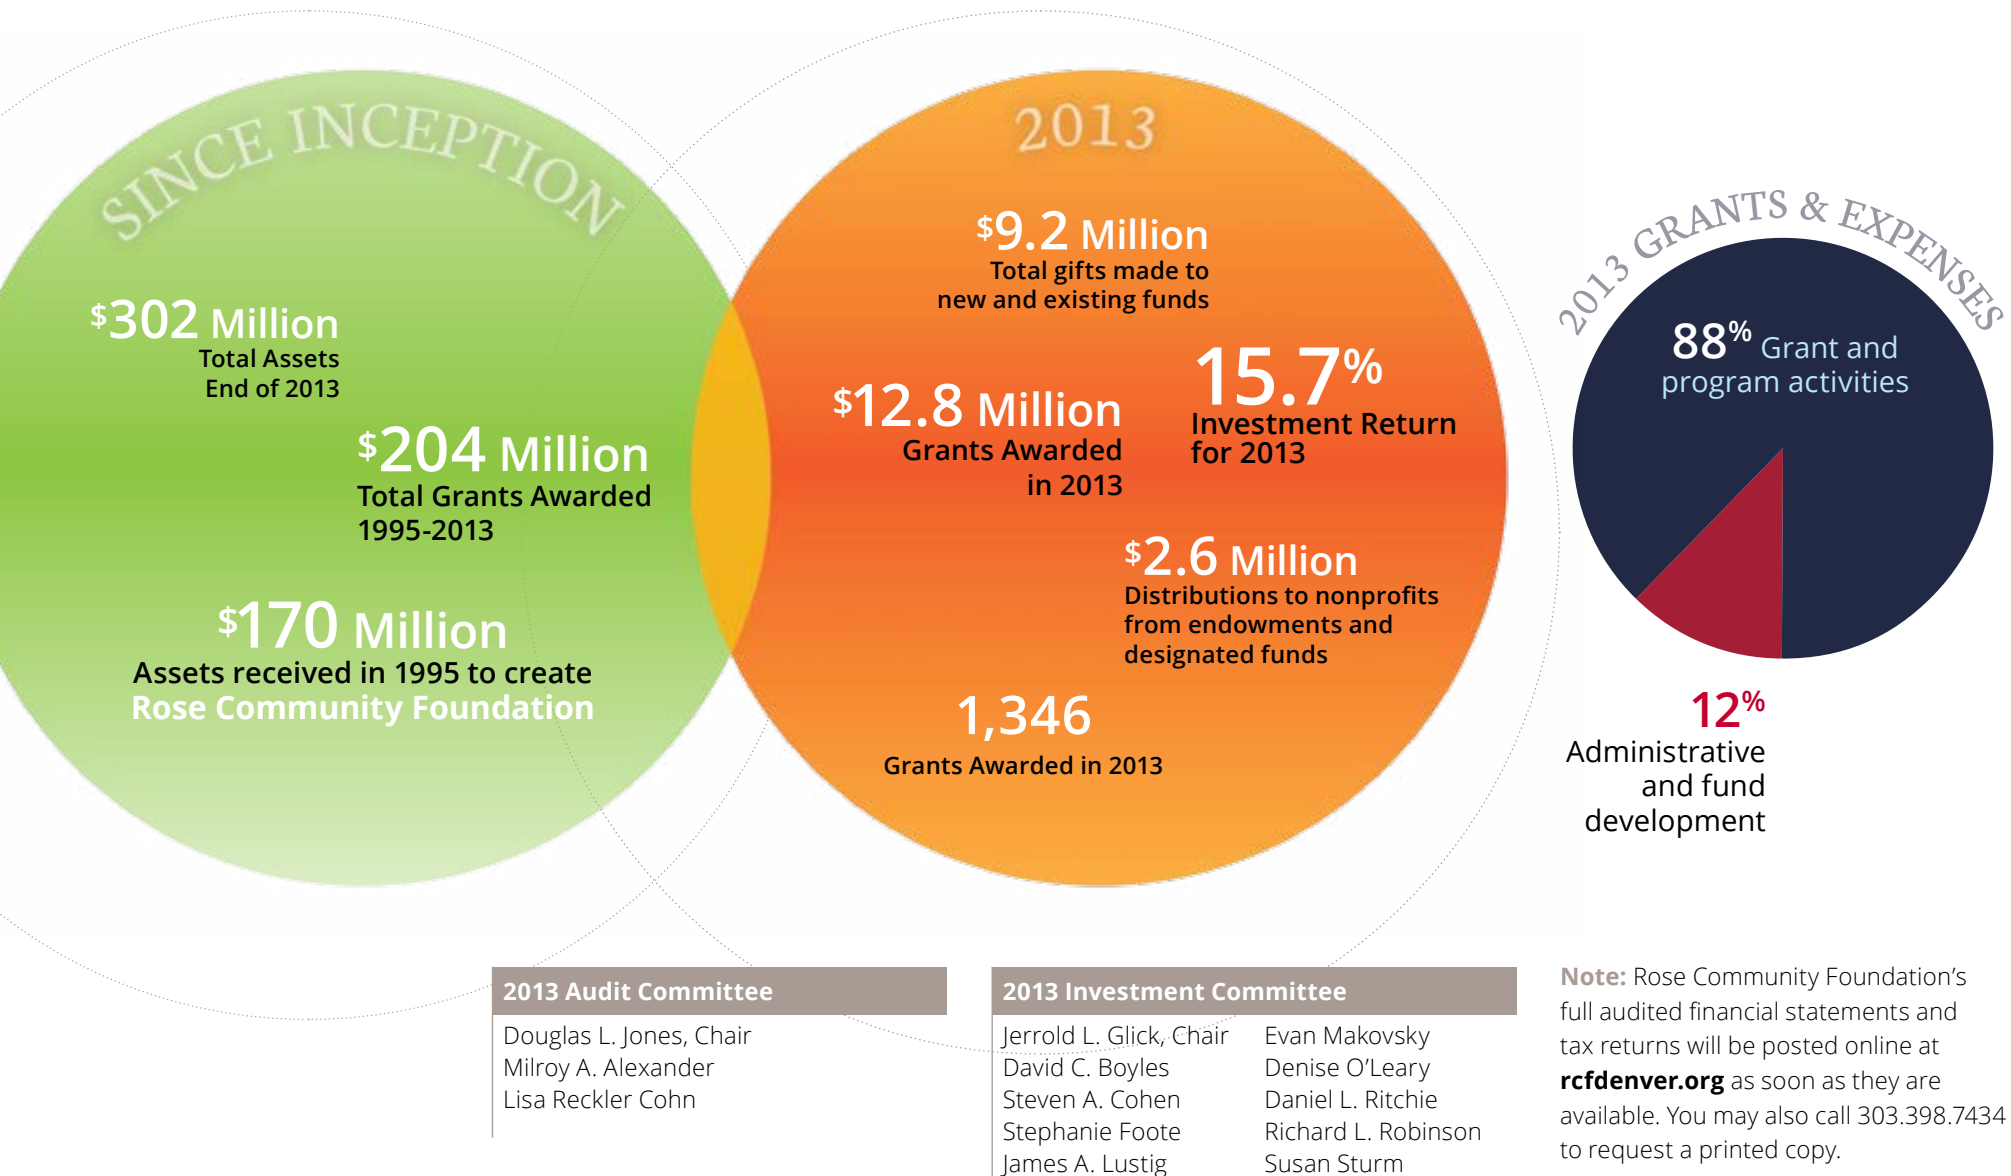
SINCE INCEPTION

$302 Million
Total Assets
End of 2013

$204 Million
Total Grants Awarded
1995-2013

$170 Million
Assets received in 1995 to create
Rose Community Foundation

2013

$9.2 Million
Total gifts made to new and existing funds

$12.8 Million
Grants Awarded in 2013

15.7%
Investment Return for 2013

$2.6 Million
Distributions to nonprofits from endowments and designated funds

1,346
Grants Awarded in 2013

2013 GRANTS & EXPENSES

88% Grant and program activities

12%
Administrative and fund development

| 2013 Audit Committee |
|---|
| Douglas L. Jones, Chair |
| Milroy A. Alexander |
| Lisa Reckler Cohn |

| 2013 Investment Committee | |
|---|---|
| Jerrold L. Glick, Chair | Evan Makovsky |
| David C. Boyles | Denise O'Leary |
| Steven A. Cohen | Daniel L. Ritchie |
| Stephanie Foote | Richard L. Robinson |
| James A. Lustig | Susan Sturm |

Note: Rose Community Foundation's full audited financial statements and tax returns will be posted online at rcfdenver.org as soon as they are available. You may also call 303.398.7434 to request a printed copy.